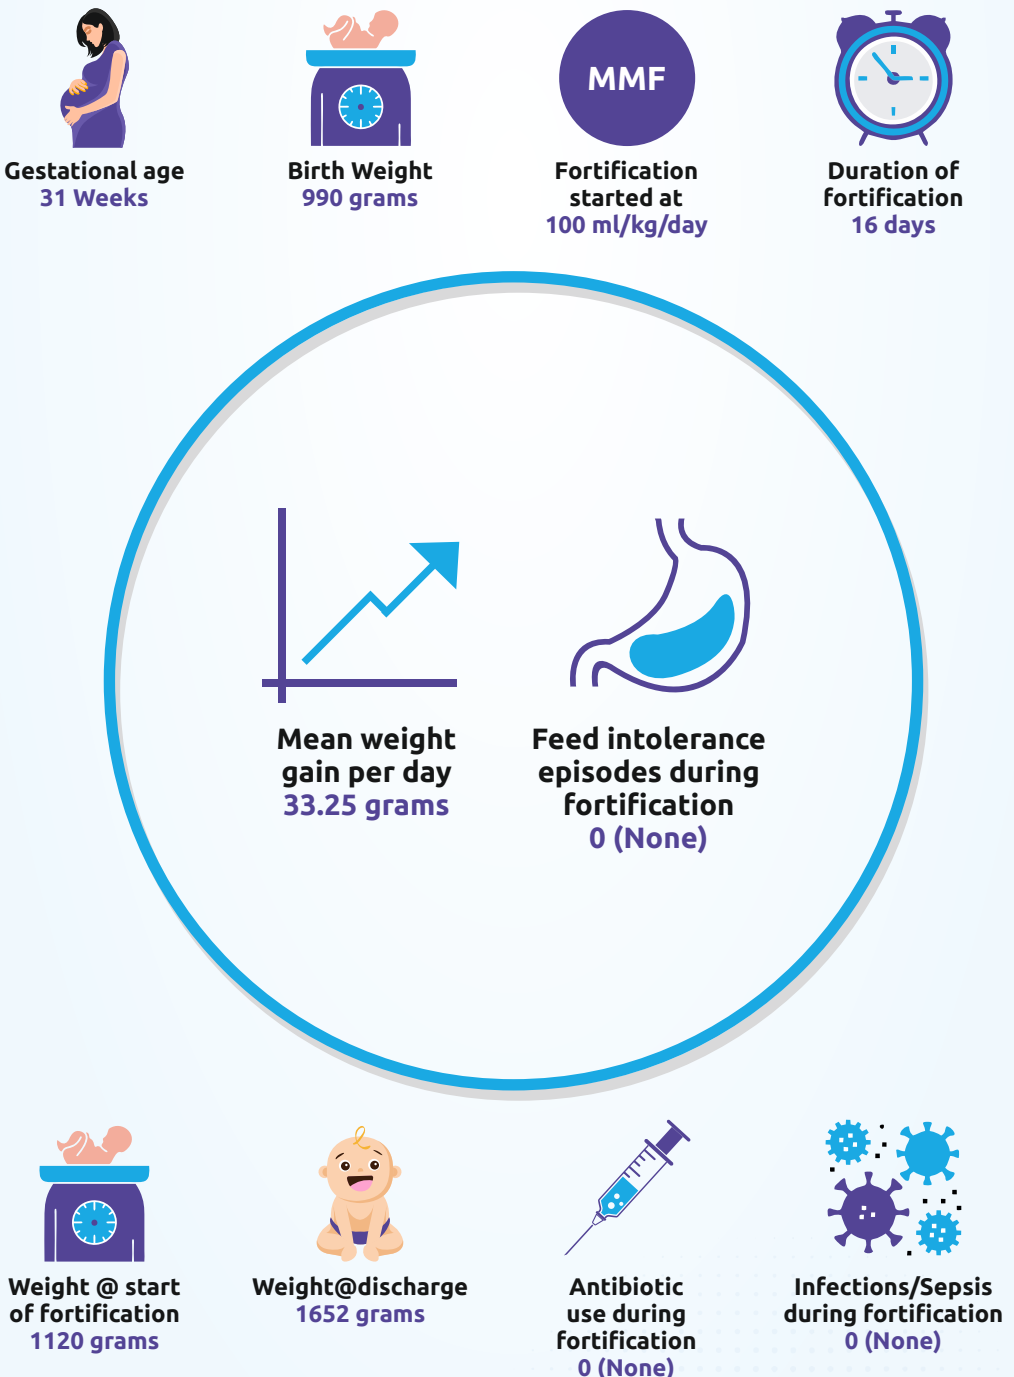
Gestational age
31 Weeks

Birth Weight
990 grams

MMF

Fortification started at
100 ml/kg/day

Duration of fortification
16 days

Mean weight gain per day
33.25 grams

Feed intolerance episodes during fortification
0 (None)

Weight @ start of fortification
1120 grams

Weight@discharge
1652 grams

Antibiotic use during fortification
0 (None)

Infections/Sepsis during fortification
0 (None)